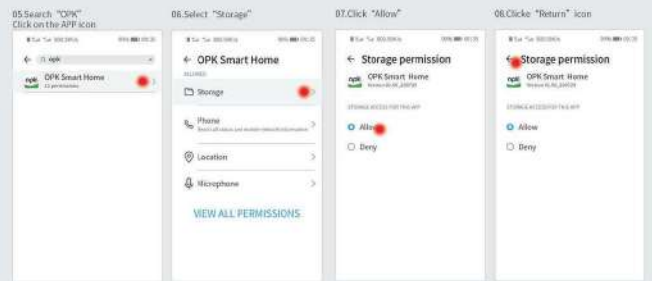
05.Search "OPK"
Click on the APP icon

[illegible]

← opk

OPK Smart Home
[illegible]

06.Select "Storage"

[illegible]

← OPK Smart Home

ALLOWED

Storage

Phone
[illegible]

Location

Microphone

VIEW ALL PERMISSIONS

07.Click "Allow"

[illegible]

← Storage permission

OPK Smart Home
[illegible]

STORAGE ACCESS FOR THIS APP

Allow

Deny

08.Clicke "Return" icon

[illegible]

← Storage permission

OPK Smart Home
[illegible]

STORAGE ACCESS FOR THIS APP

Allow

Deny